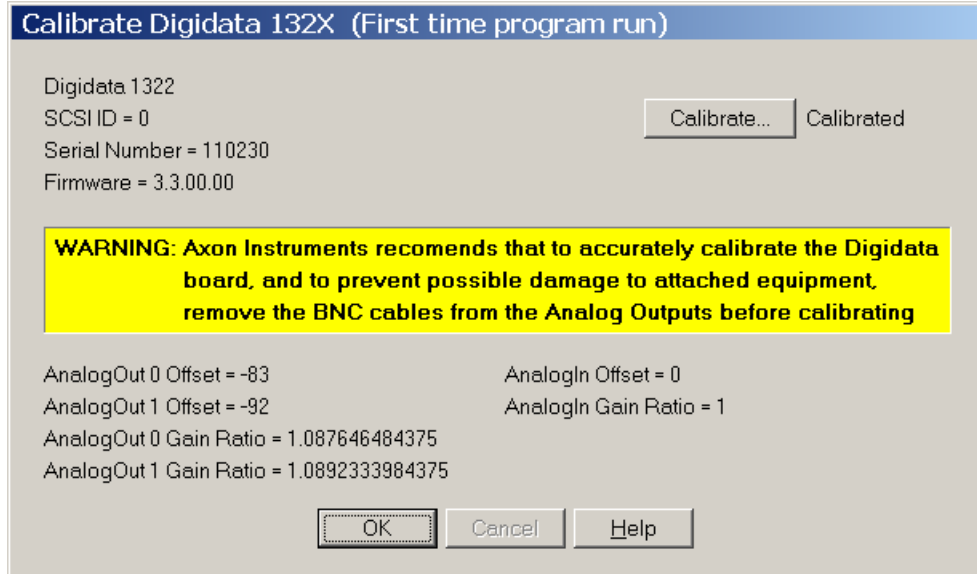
Calibrate Digidata 132X (First time program run)

Digidata 1322
SCSI ID = 0
Serial Number = 110230
Firmware = 3.3.00.00

Calibrate... Calibrated

WARNING: Axon Instruments recomends that to accurately calibrate the Digidata board, and to prevent possible damage to attached equipment, remove the BNC cables from the Analog Outputs before calibrating

AnalogOut 0 Offset = -83
AnalogOut 1 Offset = -92
AnalogOut 0 Gain Ratio = 1.087646484375
AnalogOut 1 Gain Ratio = 1.0892333984375

AnalogIn Offset = 0
AnalogIn Gain Ratio = 1

OK Cancel Help